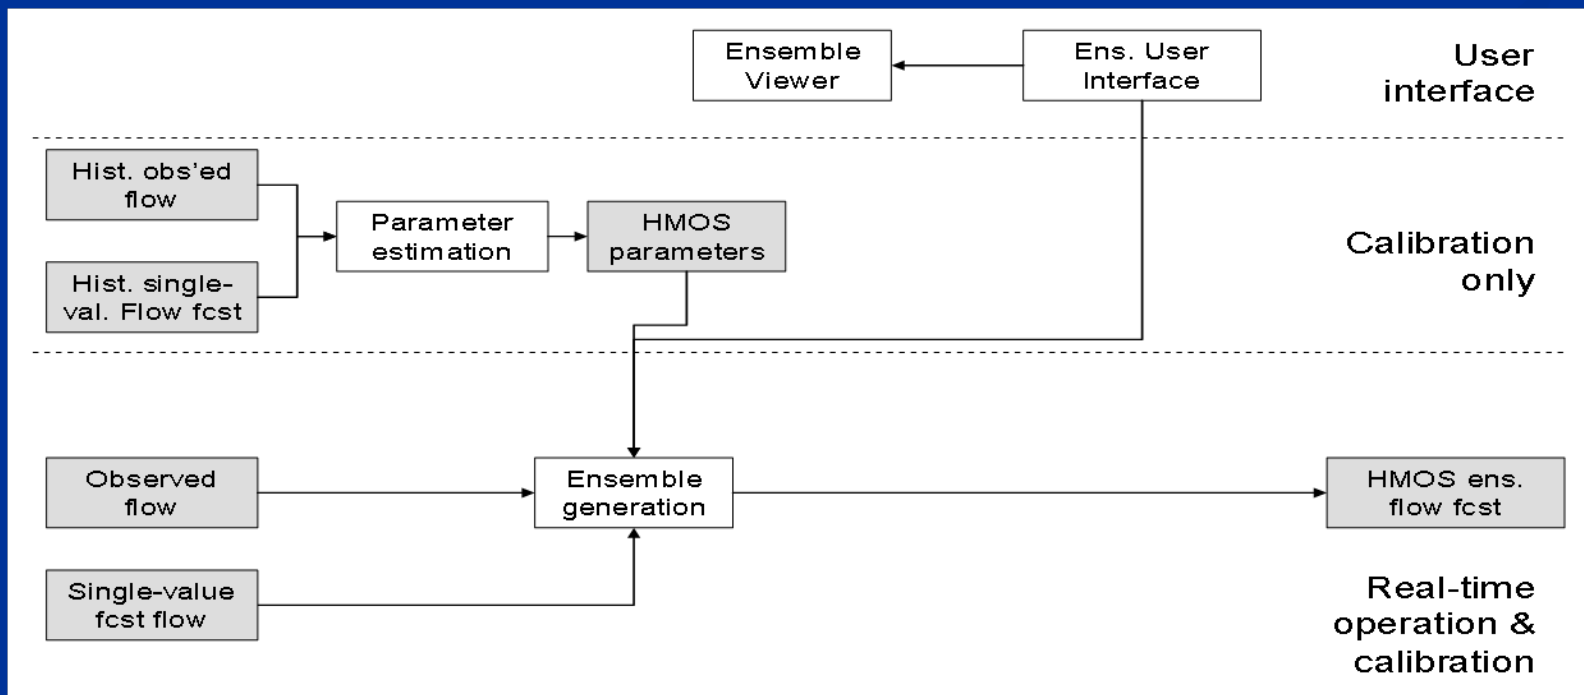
Ensemble Viewer

Ens. User Interface

User interface

Hist. obs'ed flow

Hist. single-val. Flow fcst

Parameter estimation

HMOS parameters

Calibration only

Observed flow

Ensemble generation

HMOS ens. flow fcst

Single-value fcst flow

Real-time operation & calibration